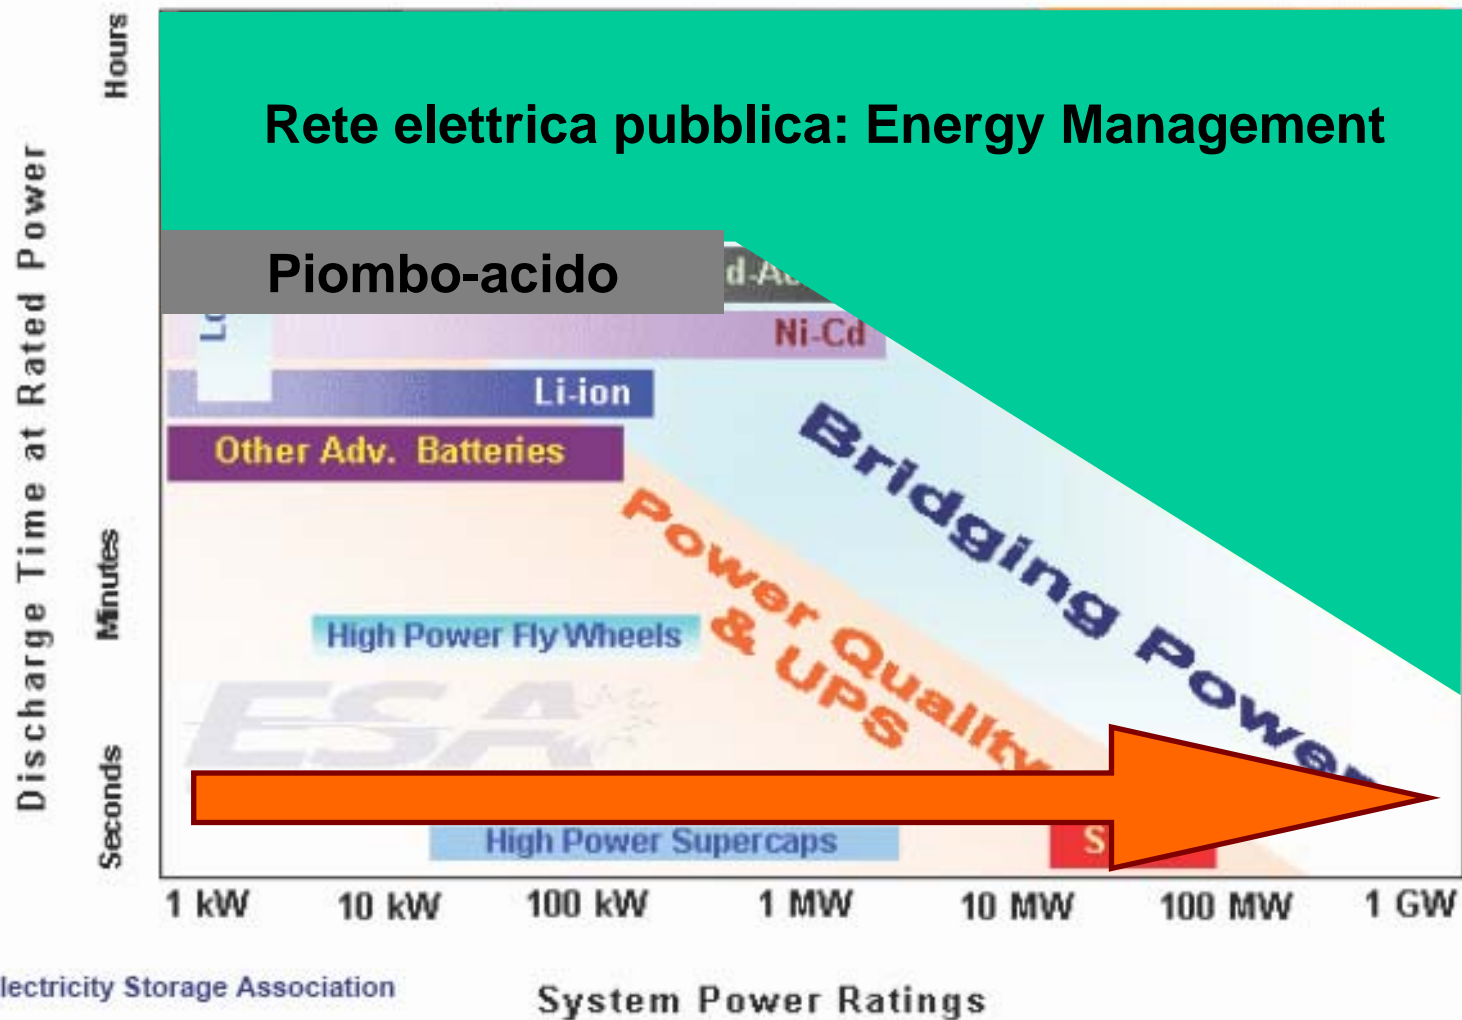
Discharge Time at Rated Power

Hours

Minutes

Seconds

Rete elettrica pubblica: Energy Management

Piombo-acido

d-Ac

Ni-Cd

Lo

Li-ion

Other Adv. Batteries

Bridging Power

Power Quality & UPS

High Power Fly Wheels

ESA

High Power Supercaps

S

1 kW | 10 kW | 100 kW | 1 MW | 10 MW | 100 MW | 1 GW

lectricity Storage Association

System Power Ratings